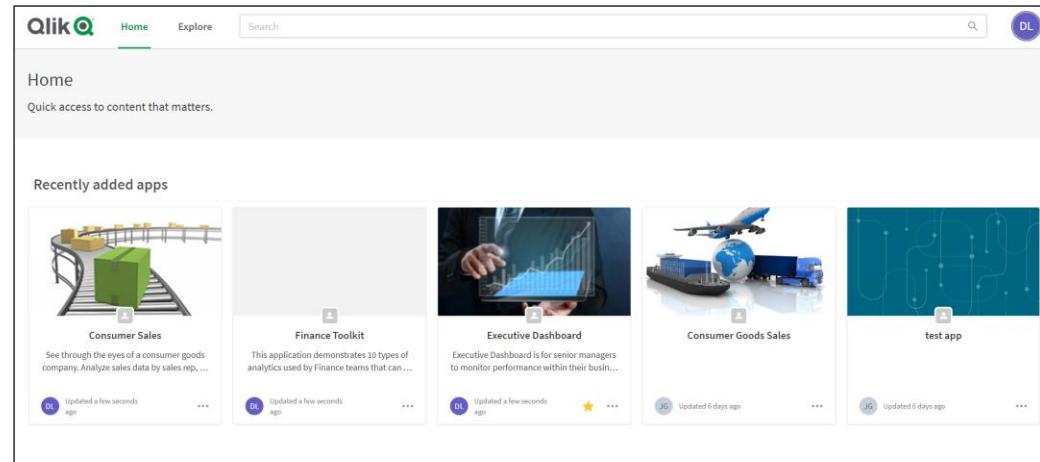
Qlik Home Explore Search DL

Home
Quick access to content that matters.

Recently added apps

Consumer Sales
See through the eyes of a consumer goods company. Analyze sales data by sales rep, ...
DL Updated a few seconds ago ...

Finance Toolkit
This application demonstrates 10 types of analytics used by Finance teams that can ...
DL Updated a few seconds ago ...

Executive Dashboard
Executive Dashboard is for senior managers to monitor performance within their busin...
DL Updated a few seconds ago ...

Consumer Goods Sales
JG Updated 6 days ago ...

test app
JG Updated 6 days ago ...